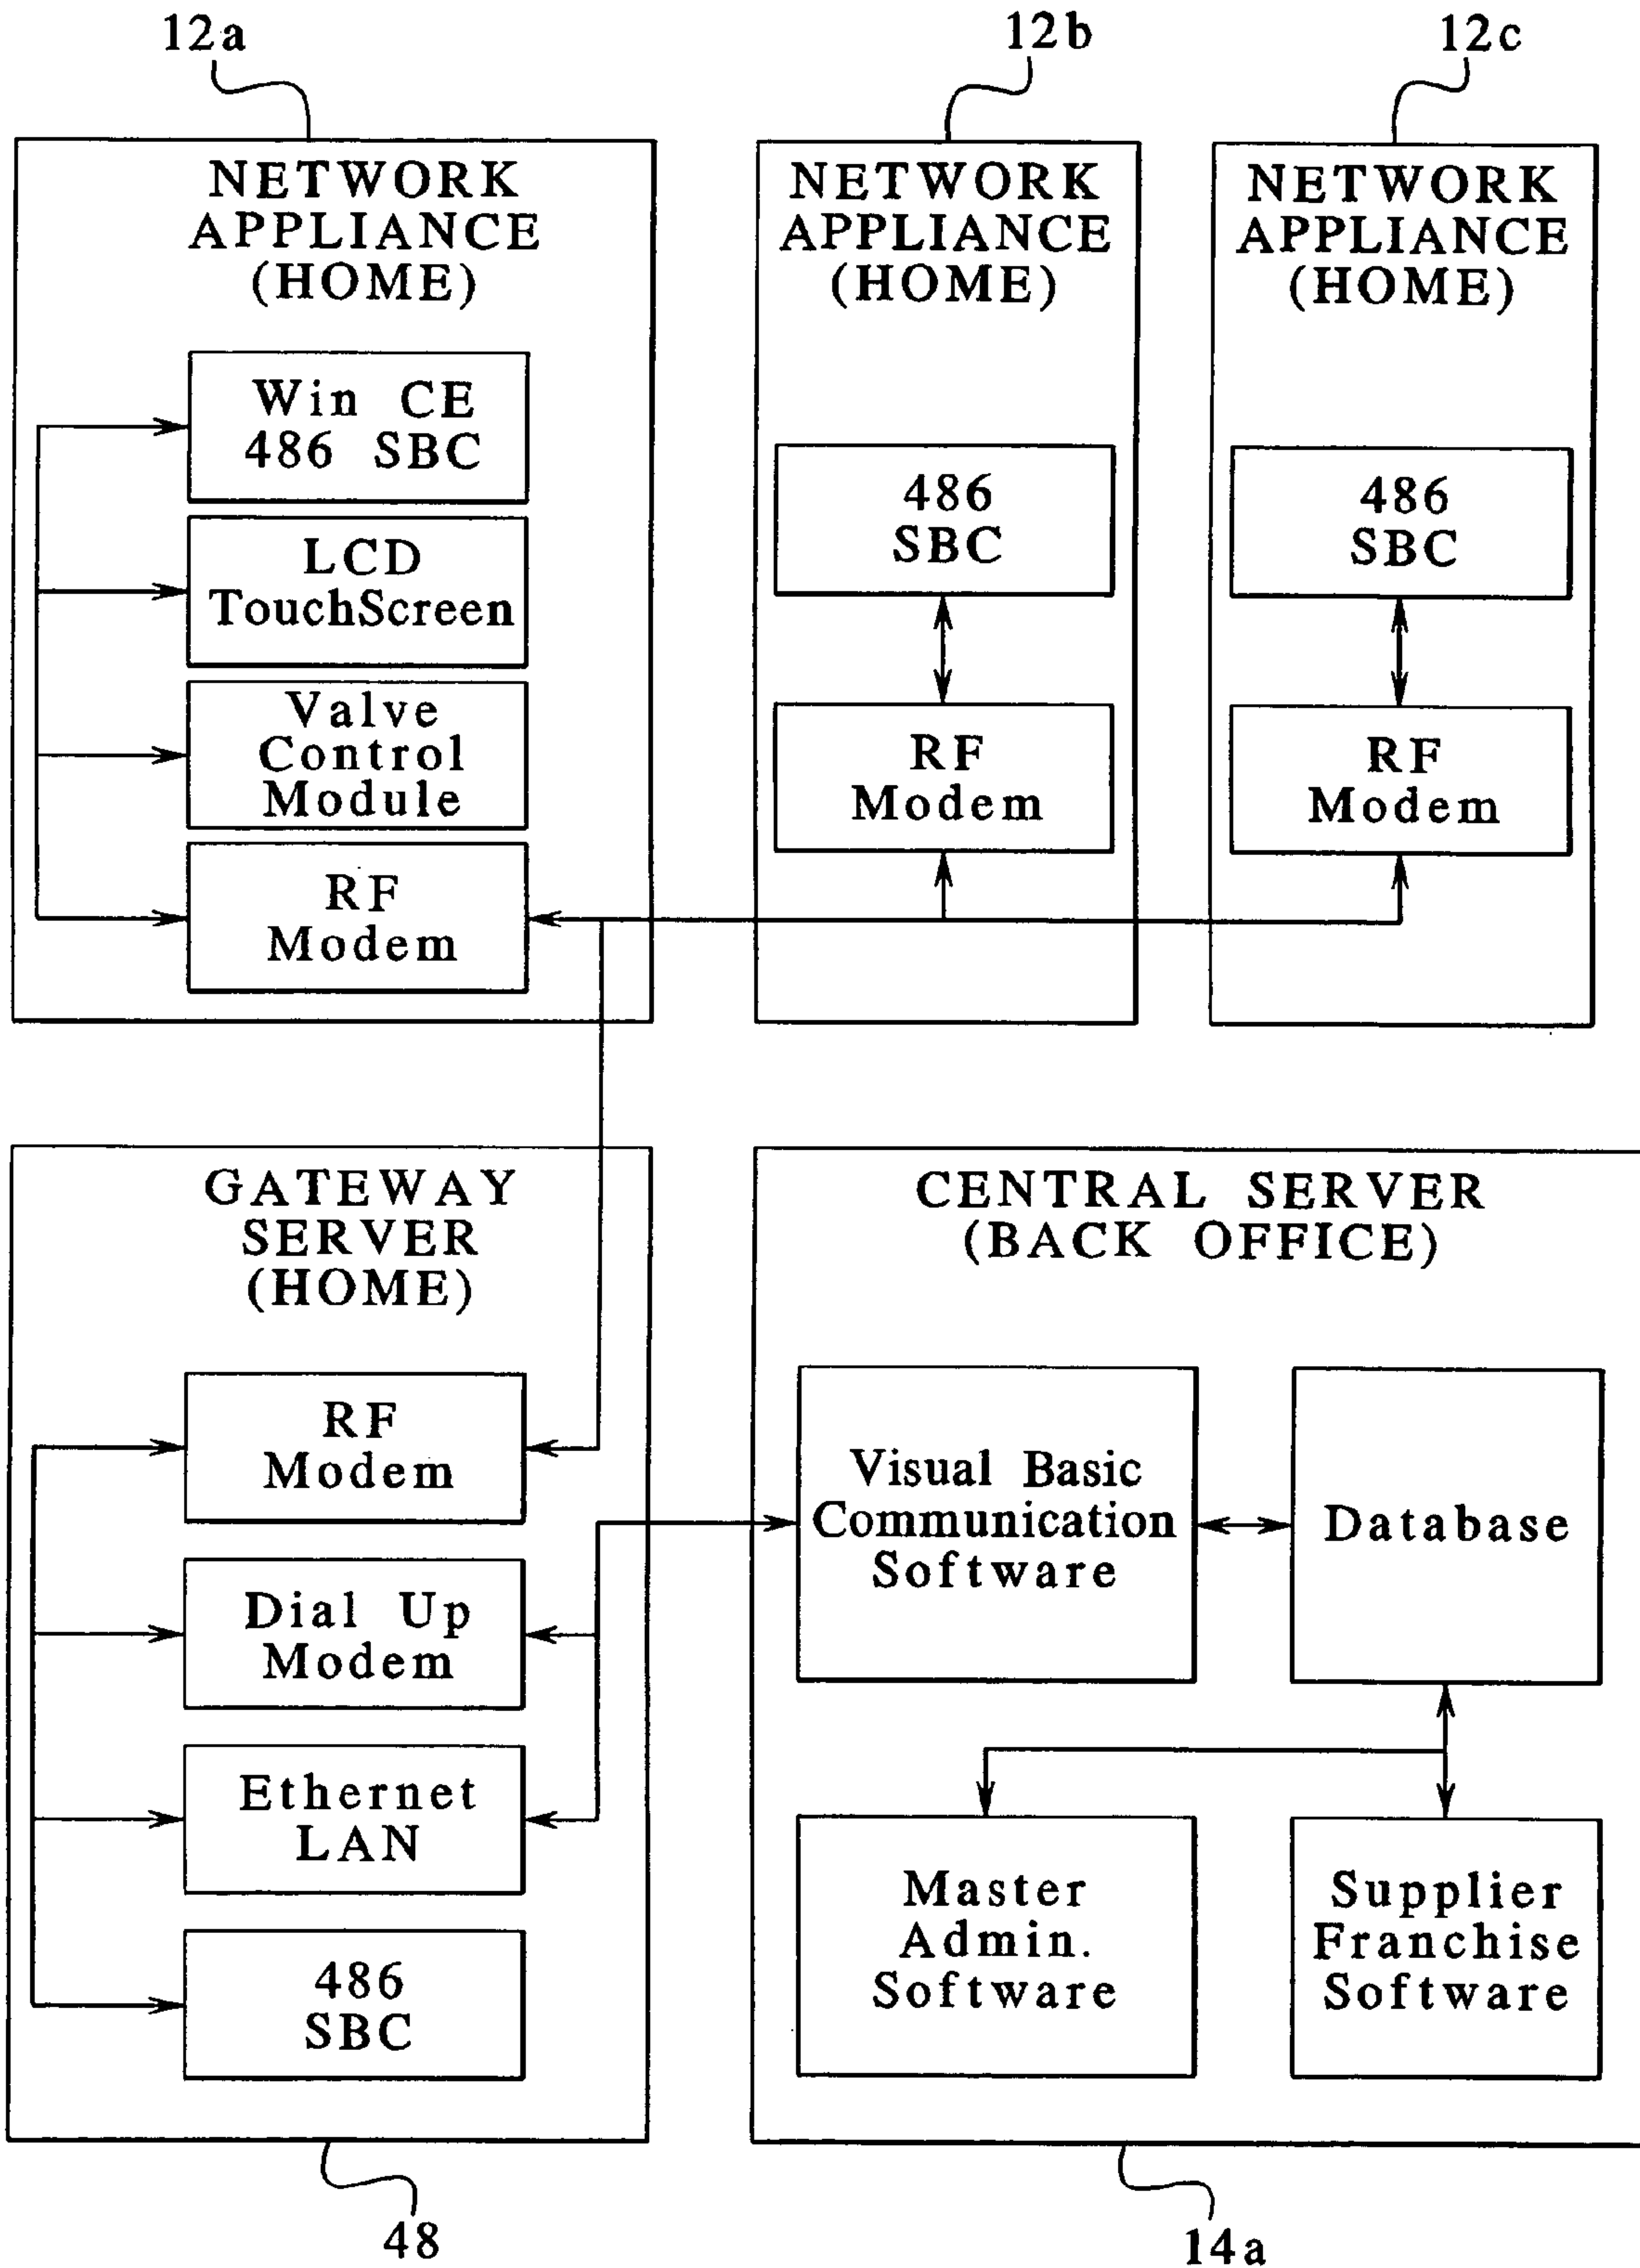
12a

12b

12c

NETWORK APPLIANCE (HOME)

Win CE 486 SBC

LCD TouchScreen

Valve Control Module

RF Modem

NETWORK APPLIANCE (HOME)

486 SBC

RF Modem

NETWORK APPLIANCE (HOME)

486 SBC

RF Modem

GATEWAY SERVER (HOME)

RF Modem

Dial Up Modem

Ethernet LAN

486 SBC

CENTRAL SERVER (BACK OFFICE)

Visual Basic Communication Software

Database

Master Admin. Software

Supplier Franchise Software

48

14a